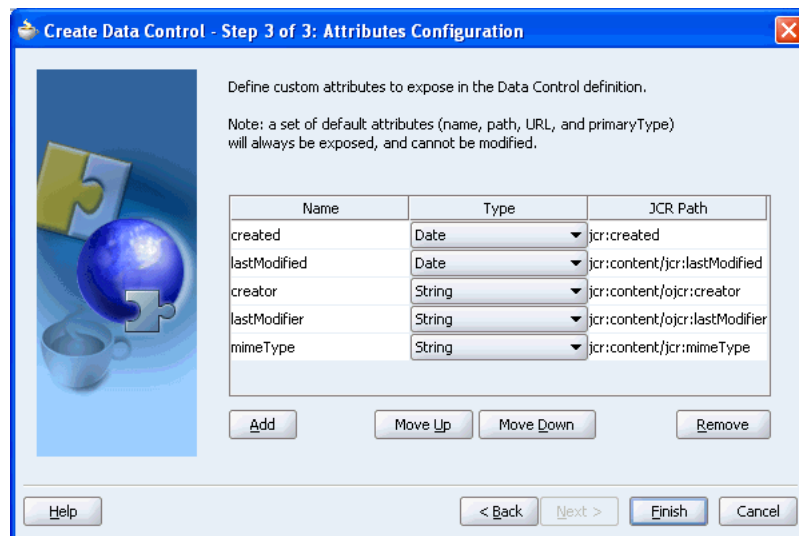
Create Data Control - Step 3 of 3: Attributes Configuration

Define custom attributes to expose in the Data Control definition.

Note: a set of default attributes (name, path, URL, and primaryType) will always be exposed, and cannot be modified.

| Name | Type | JCR Path |
|---|---|---|
| created | Date | jcr:created |
| lastModified | Date | jcr:content/jcr:lastModified |
| creator | String | jcr:content/ojcr:creator |
| lastModifier | String | jcr:content/ojcr:lastModifier |
| mimeType | String | jcr:content/jcr:mimeType |

Add Move Up Move Down Remove

Help < Back Next > Finish Cancel